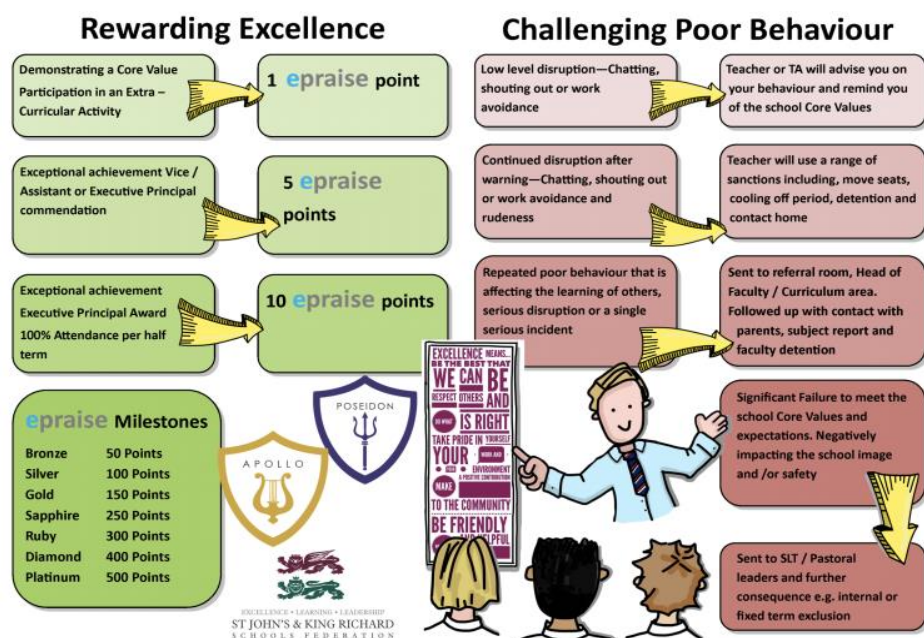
Rewarding Excellence

Demonstrating a Core Value Participation in an Extra – Curricular Activity

1 epraise point

Exceptional achievement Vice / Assistant or Executive Principal commendation

5 epraise points

Exceptional achievement Executive Principal Award 100% Attendance per half term

10 epraise points

epraise Milestones

| | |
|---|---|
| Bronze | 50 Points |
| Silver | 100 Points |
| Gold | 150 Points |
| Sapphire | 250 Points |
| Ruby | 300 Points |
| Diamond | 400 Points |
| Platinum | 500 Points |

APOLLO

POSEIDON

EXCELLENCE • LEARNING • LEADERSHIP
ST JOHN'S & KING RICHARD
SCHOOLS FEDERATION

Challenging Poor Behaviour

Low level disruption—Chatting, shouting out or work avoidance

Teacher or TA will advise you on your behaviour and remind you of the school Core Values

Continued disruption after warning—Chatting, shouting out or work avoidance and rudeness

Teacher will use a range of sanctions including, move seats, cooling off period, detention and contact home

Repeated poor behaviour that is affecting the learning of others, serious disruption or a single serious incident

Sent to referral room, Head of Faculty / Curriculum area. Followed up with contact with parents, subject report and faculty detention

EXCELLENCE MEANS... BE THE BEST THAT WE CAN BE AND RESPECT OTHERS SO WHAT IS RIGHT TAKE PRIDE IN YOURSELF YOUR WORK AND ENVIRONMENT & POSITIVE CONTRIBUTION MAKE TO THE COMMUNITY BE FRIENDLY AND HELPFUL

Significant Failure to meet the school Core Values and expectations. Negatively impacting the school image and /or safety

Sent to SLT / Pastoral leaders and further consequence e.g. internal or fixed term exclusion